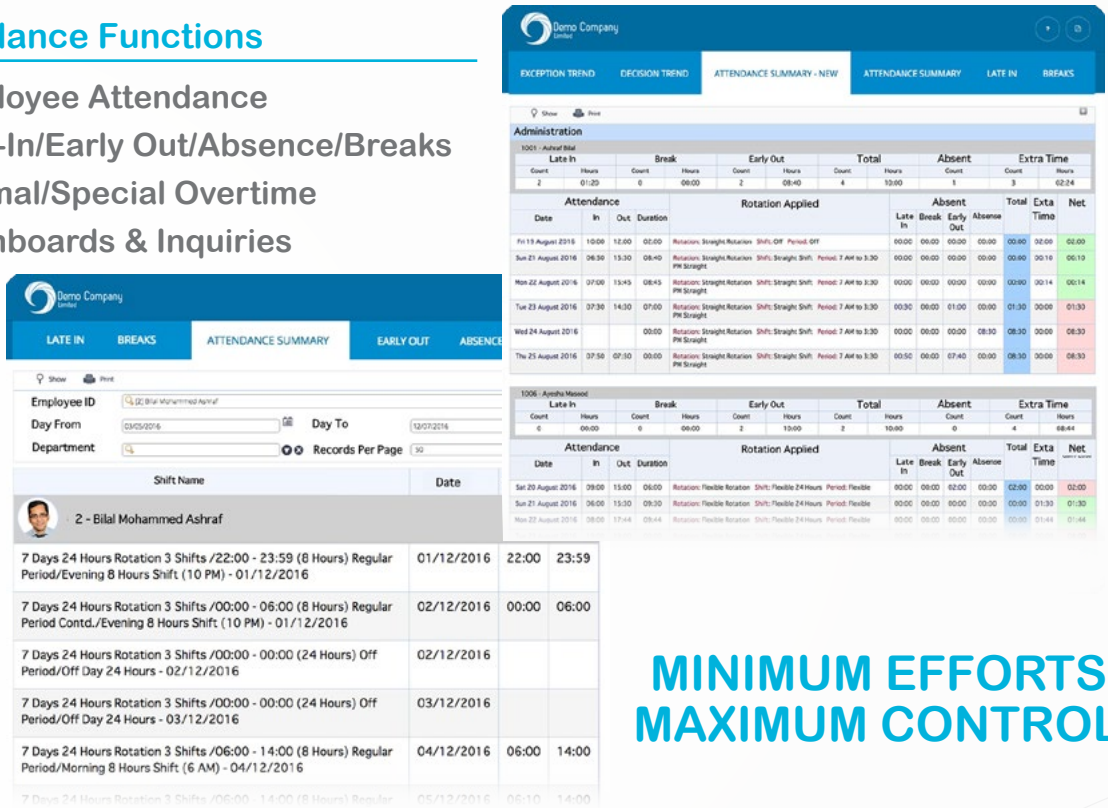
dance Functions

loyee Attendance

-In/Early Out/Absence/Breaks

nal/Special Overtime

nboards & Inquiries

Demo Company

EXCEPTION TREND | DECISION TREND | ATTENDANCE SUMMARY - NEW | ATTENDANCE SUMMARY | LATE IN | BREAKS

Show | Print

Administration

1001 - Ashraf Bilal

| Late In Count | Late In Hours | Break Count | Break Hours | Early Out Count | Early Out Hours | Total Count | Total Hours | Absent Count | Extra Time Count | Extra Time Hours |
|---|---|---|---|---|---|---|---|---|---|---|
| 2 | 01:20 | 0 | 00:00 | 2 | 08:40 | 4 | 10:00 | 1 | 3 | 02:24 |

| Date | In | Out | Duration | Rotation Applied | Late In | Break | Early Out | Absence | Total | Extra Time | Net |
|---|---|---|---|---|---|---|---|---|---|---|---|
| Fri 19 August 2016 | 10:00 | 12:00 | 02:00 | Rotation: Straight Rotation Shift: Off Period: Off | 00:00 | 00:00 | 00:00 | 00:00 | 00:00 | 02:00 | 02:00 |
| Sun 21 August 2016 | 06:30 | 15:30 | 08:40 | Rotation: Straight Rotation Shift: Straight Shift Period: 7 AM to 3:30 PM Straight | 00:00 | 00:00 | 00:00 | 00:00 | 00:00 | 00:10 | 00:10 |
| Mon 22 August 2016 | 07:00 | 15:45 | 08:45 | Rotation: Straight Rotation Shift: Straight Shift Period: 7 AM to 3:30 PM Straight | 00:00 | 00:00 | 00:00 | 00:00 | 00:00 | 00:14 | 00:14 |
| Tue 23 August 2016 | 07:30 | 14:30 | 07:00 | Rotation: Straight Rotation Shift: Straight Shift Period: 7 AM to 3:30 PM Straight | 00:30 | 00:00 | 01:00 | 00:00 | 01:30 | 00:00 | 01:30 |
| Wed 24 August 2016 | | | 00:00 | Rotation: Straight Rotation Shift: Straight Shift Period: 7 AM to 3:30 PM Straight | 00:00 | 00:00 | 00:00 | 08:30 | 08:30 | 00:00 | 08:30 |
| Thu 25 August 2016 | 07:50 | 07:50 | 00:00 | Rotation: Straight Rotation Shift: Straight Shift Period: 7 AM to 3:30 PM Straight | 00:50 | 00:00 | 07:40 | 00:00 | 08:30 | 00:00 | 08:30 |

1006 - Ayesha Masood

| Late In Count | Late In Hours | Break Count | Break Hours | Early Out Count | Early Out Hours | Total Count | Total Hours | Absent Count | Extra Time Count | Extra Time Hours |
|---|---|---|---|---|---|---|---|---|---|---|
| 0 | 00:00 | 0 | 00:00 | 2 | 10:00 | 2 | 10:00 | 0 | 4 | 08:44 |

| Date | In | Out | Duration | Rotation Applied | Late In | Break | Early Out | Absence | Total | Extra Time | Net |
|---|---|---|---|---|---|---|---|---|---|---|---|
| Sat 20 August 2016 | 09:00 | 15:00 | 06:00 | Rotation: Flexible Rotation Shift: Flexible 24 Hours Period: Flexible | 00:00 | 00:00 | 02:00 | 00:00 | 02:00 | 00:00 | 02:00 |
| Sun 21 August 2016 | 06:00 | 15:30 | 09:30 | Rotation: Flexible Rotation Shift: Flexible 24 Hours Period: Flexible | 00:00 | 00:00 | 00:00 | 00:00 | 00:00 | 01:30 | 01:30 |
| Mon 22 August 2016 | 08:00 | 17:44 | 09:44 | Rotation: Flexible Rotation Shift: Flexible 24 Hours Period: Flexible | 00:00 | 00:00 | 00:00 | 00:00 | 00:00 | 01:44 | 01:44 |

Demo Company

LATE IN | BREAKS | ATTENDANCE SUMMARY | EARLY OUT | ABSENCE

Show | Print

Employee ID [2] Bilal Mohammed Ashraf

Day From 03/05/2016 Day To 12/07/2016

Department Records Per Page 50

| Shift Name | Date | | |
|---|---|---|---|
| 2 - Bilal Mohammed Ashraf | | | |
| 7 Days 24 Hours Rotation 3 Shifts /22:00 - 23:59 (8 Hours) Regular Period/Evening 8 Hours Shift (10 PM) - 01/12/2016 | 01/12/2016 | 22:00 | 23:59 |
| 7 Days 24 Hours Rotation 3 Shifts /00:00 - 06:00 (8 Hours) Regular Period Contd./Evening 8 Hours Shift (10 PM) - 01/12/2016 | 02/12/2016 | 00:00 | 06:00 |
| 7 Days 24 Hours Rotation 3 Shifts /00:00 - 00:00 (24 Hours) Off Period/Off Day 24 Hours - 02/12/2016 | 02/12/2016 | | |
| 7 Days 24 Hours Rotation 3 Shifts /00:00 - 00:00 (24 Hours) Off Period/Off Day 24 Hours - 03/12/2016 | 03/12/2016 | | |
| 7 Days 24 Hours Rotation 3 Shifts /06:00 - 14:00 (8 Hours) Regular Period/Morning 8 Hours Shift (6 AM) - 04/12/2016 | 04/12/2016 | 06:00 | 14:00 |
| 7 Days 24 Hours Rotation 3 Shifts /06:00 - 14:00 (8 Hours) Regular | 05/12/2016 | 06:10 | 14:00 |

MINIMUM EFFORTS
MAXIMUM CONTROL